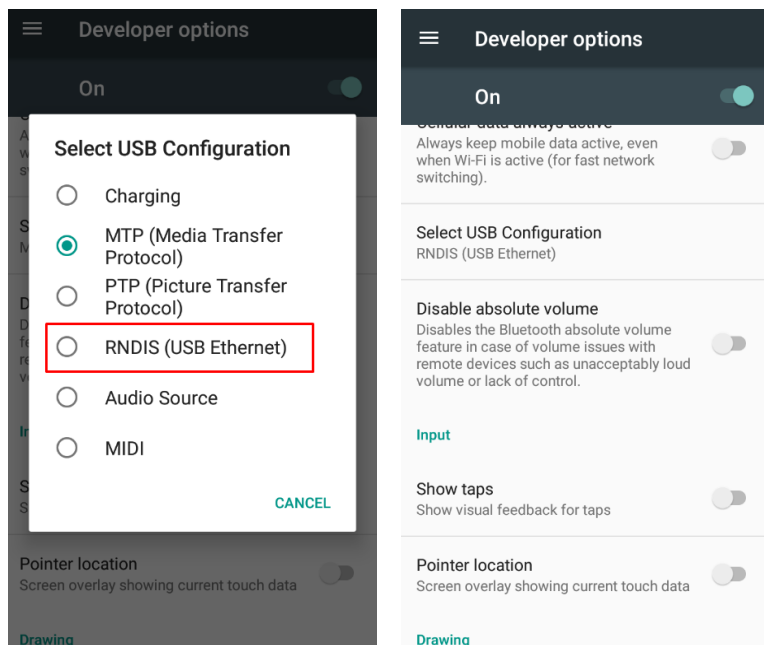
Developer options

On

Select USB Configuration

Charging

MTP (Media Transfer Protocol)

PTP (Picture Transfer Protocol)

RNDIS (USB Ethernet)

Audio Source

MIDI

CANCEL

Pointer location
Screen overlay showing current touch data

Drawing

Developer options

On

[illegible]
Always keep mobile data active, even when Wi-Fi is active (for fast network switching).

Select USB Configuration
RNDIS (USB Ethernet)

Disable absolute volume
Disables the Bluetooth absolute volume feature in case of volume issues with remote devices such as unacceptably loud volume or lack of control.

Input

Show taps
Show visual feedback for taps

Pointer location
Screen overlay showing current touch data

Drawing